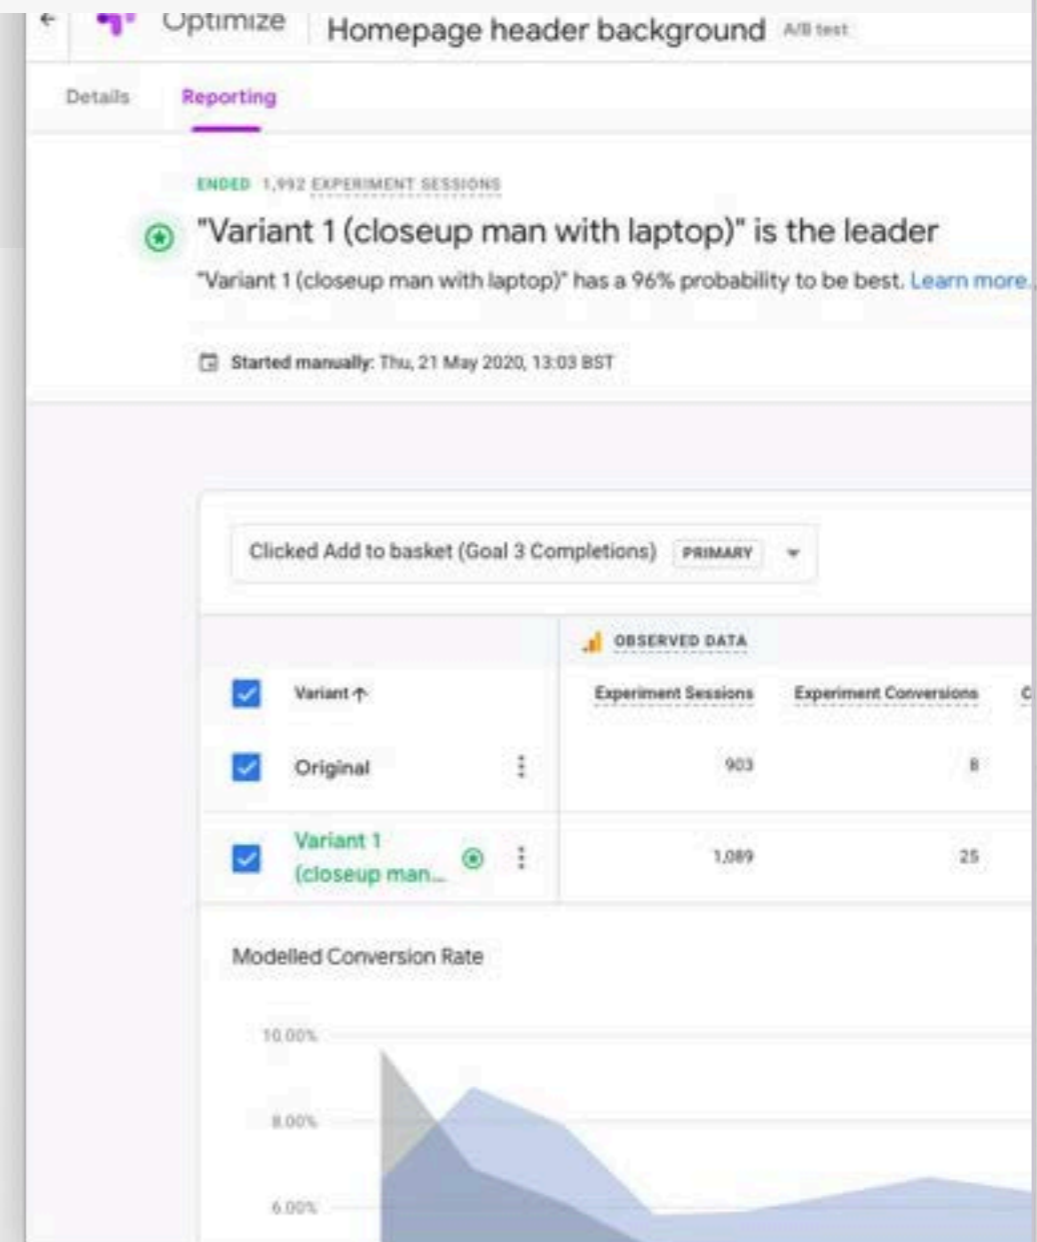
Optimize Homepage header background A/B test

Details Reporting

ENDED 1,992 EXPERIMENT SESSIONS

"Variant 1 (closeup man with laptop)" is the leader

"Variant 1 (closeup man with laptop)" has a 96% probability to be best. Learn more.

Started manually: Thu, 21 May 2020, 13:03 BST

Clicked Add to basket (Goal 3 Completions) PRIMARY

OBSERVED DATA

| Variant | Experiment Sessions | Experiment Conversions |
|---|---|---|
| Original | 903 | 8 |
| Variant 1 (closeup man... | 1,089 | 25 |

Modelled Conversion Rate

10.00%

8.00%

6.00%